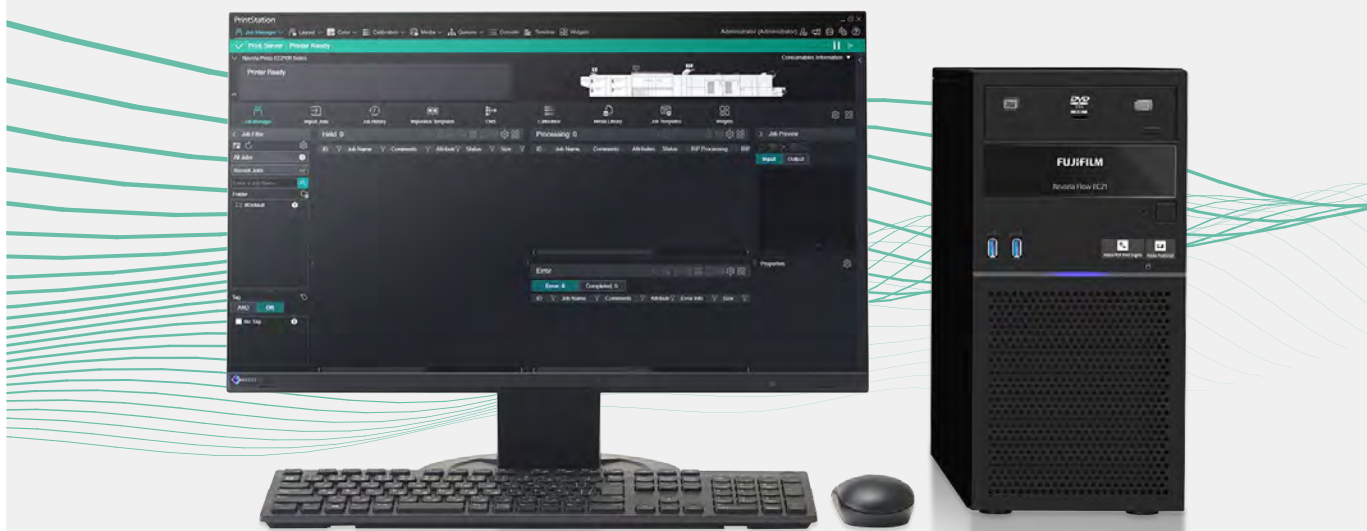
PrintStation

Job Manager Layout Color Calibration Media Queues Console Timeline Widgets

Administrator (Administrator)

Print Server : Printer Ready

Revoria Press EC2100 Series

Consumables Information

Printer Ready

Job Manager Import Jobs Job History Imposition Template CMS Calibration Media Library Job Template Widgets

Job Filter

All Jobs

Recent Jobs

Folder

default

Tag

AND OR

No Tag

Held: 0

ID Job Name Comments Attribute Status Size

Processing: 0

ID Job Name Comments Attributes Status RIP Processing RIP

Job Preview

Input Output

Properties

Error

Error: 0 Completed: 0

ID Job Name Comments Attribute Error Info Size

DVD

FUJIFILM

Revoria Flow EC21